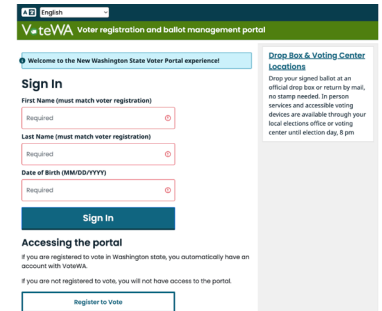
English

VoteWA Voter registration and ballot management portal

Welcome to the New Washington State Voter Portal experience!

Sign In

First Name (must match voter registration)

Required

Last Name (must match voter registration)

Required

Date of Birth (MM/DD/YYYY)

Required

Sign In

Accessing the portal

If you are registered to vote in Washington state, you automatically have an account with VoteWA.

If you are not registered to vote, you will not have access to the portal.

Register to Vote

Drop Box & Voting Center Locations

Drop your signed ballot at an official drop box or return by mail, no stamp needed. In person services and accessible voting devices are available through your local elections office or voting center until election day, 8 pm